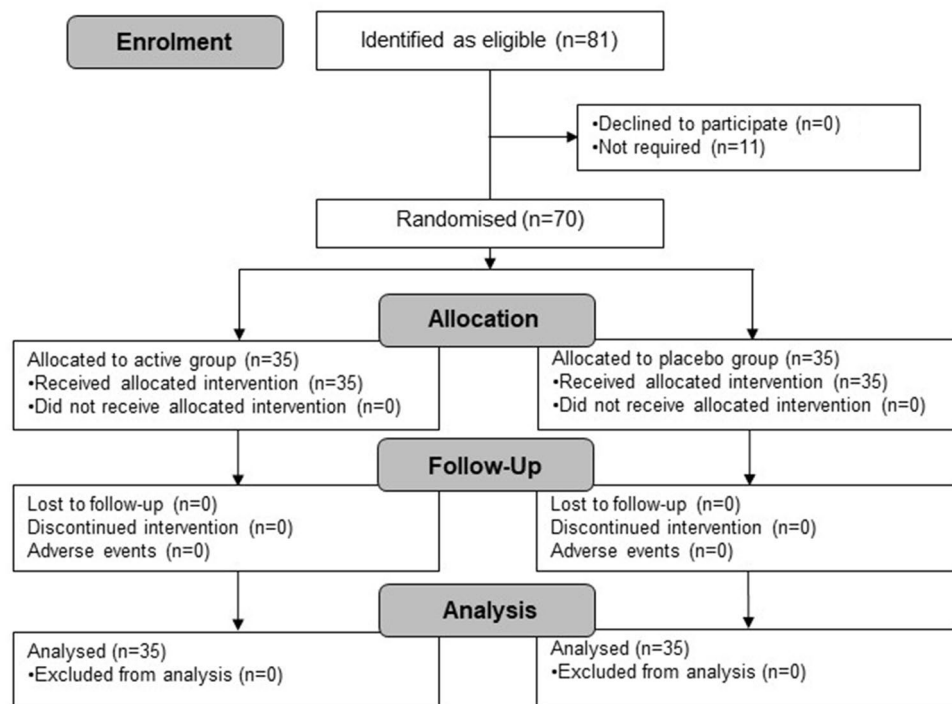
Enrolment

Identified as eligible (n=81)

•Declined to participate (n=0)
•Not required (n=11)

Randomised (n=70)

Allocation

Allocated to active group (n=35)
•Received allocated intervention (n=35)
•Did not receive allocated intervention (n=0)

Allocated to placebo group (n=35)
•Received allocated intervention (n=35)
•Did not receive allocated intervention (n=0)

Follow-Up

Lost to follow-up (n=0)
Discontinued intervention (n=0)
Adverse events (n=0)

Lost to follow-up (n=0)
Discontinued intervention (n=0)
Adverse events (n=0)

Analysis

Analysed (n=35)
•Excluded from analysis (n=0)

Analysed (n=35)
•Excluded from analysis (n=0)